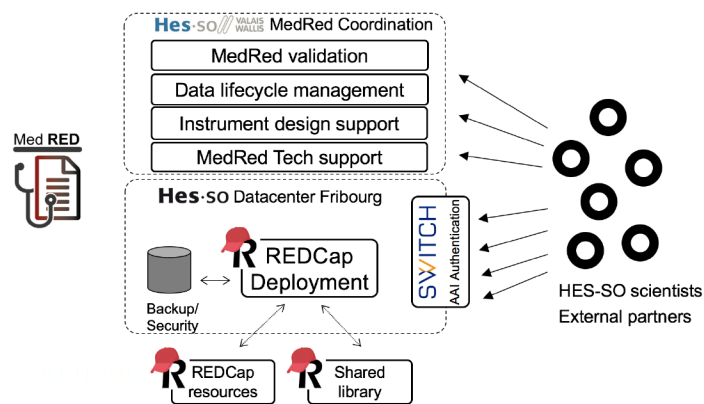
Hes·so VALAIS WALLIS MedRed Coordination

MedRed validation

Data lifecycle management

Instrument design support

MedRed Tech support

Med RED

Hes·so Datacenter Fribourg

REDCap Deployment

Backup/ Security

SWITCH

AAI Authentication

HES-SO scientists
External partners

REDCap resources

Shared library